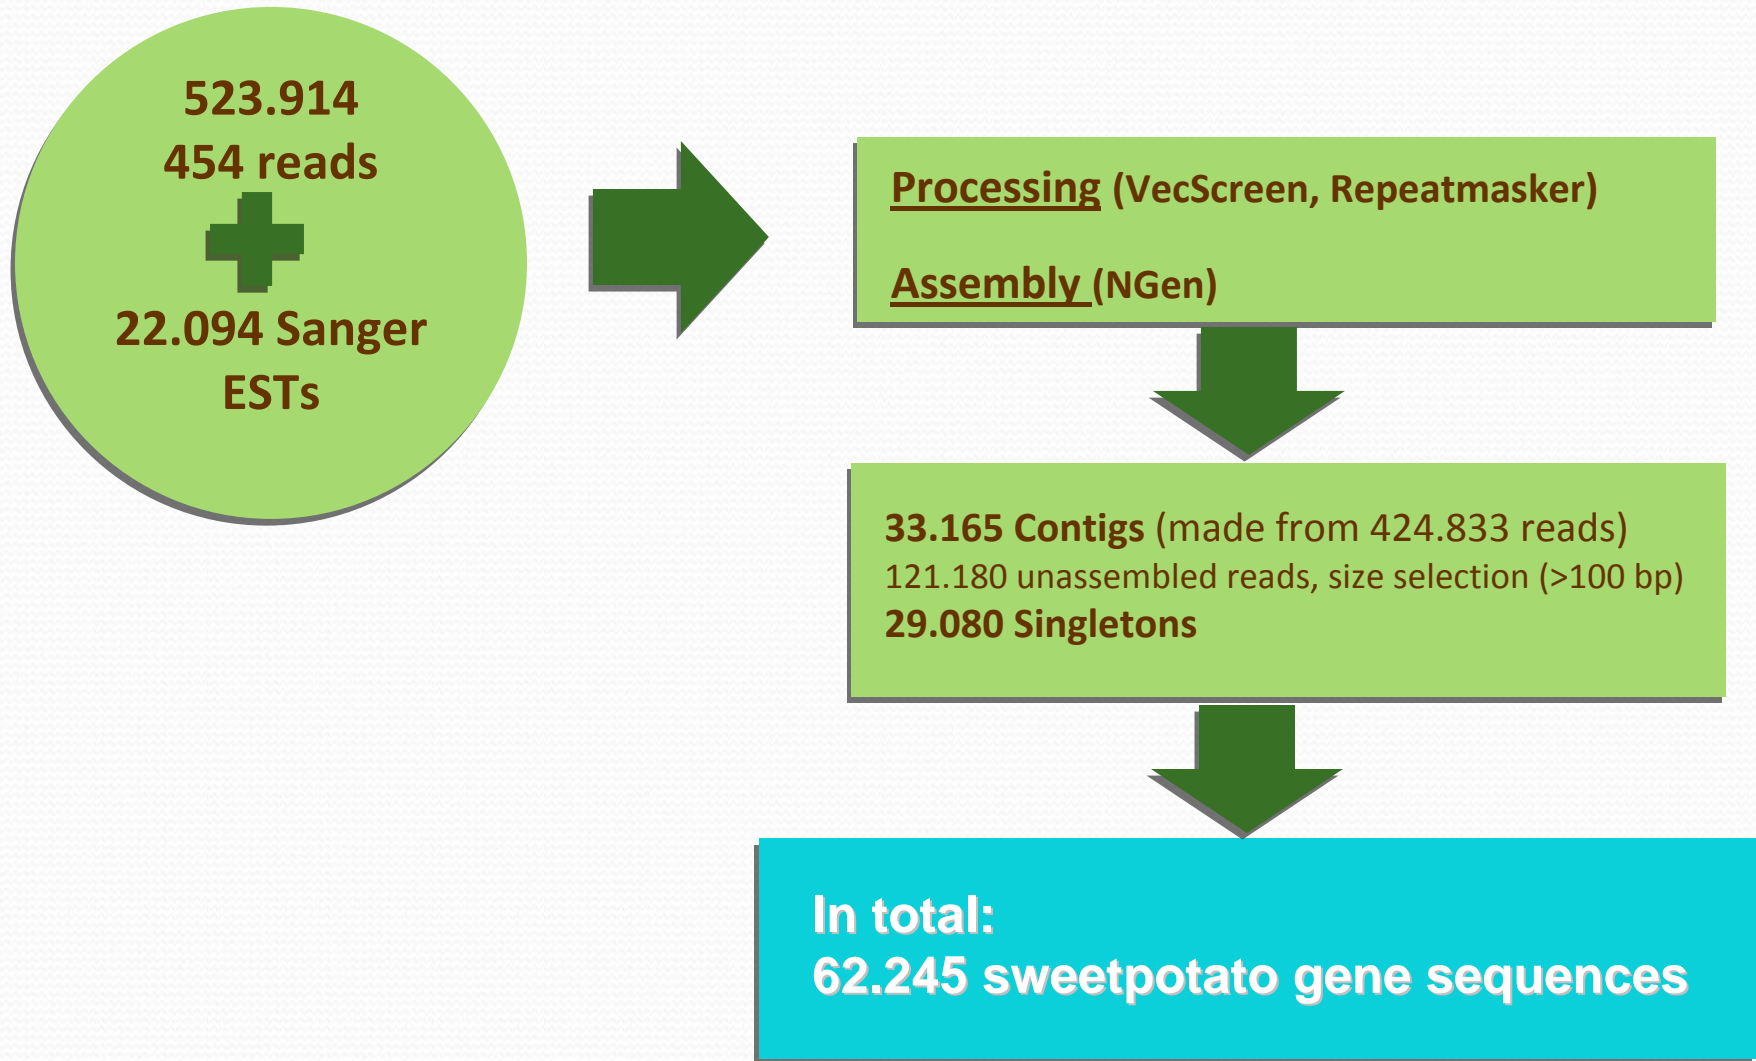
523.914
454 reads

22.094 Sanger ESTs

Processing (VecScreen, Repeatmasker)

Assembly (NGen)

33.165 Contigs (made from 424.833 reads)
121.180 unassembled reads, size selection (>100 bp)
29.080 Singletons

In total:
62.245 sweetpotato gene sequences